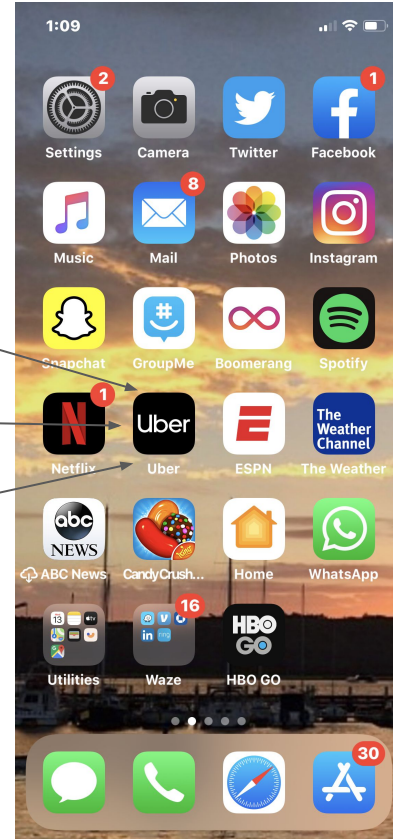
1:09

2
Settings
Camera
Twitter
1
Facebook
Music
8
Mail
Photos
Instagram
Snapchat
GroupMe
Boomerang
Spotify
1
Netflix
Uber
Uber
ESPN
The Weather Channel
The Weather
abc NEWS
ABC News
CandyCrush...
Home
WhatsApp
13
Utilities
16
Waze
HBO GO
HBO GO
30